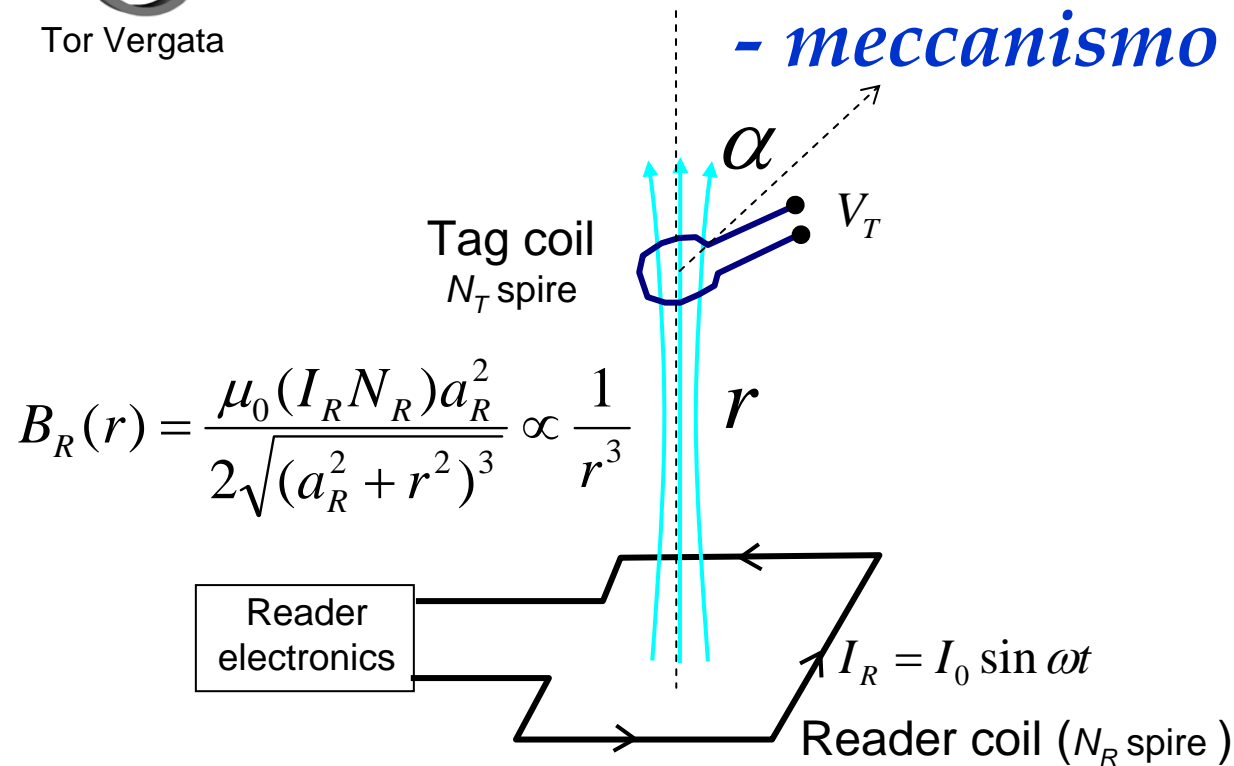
Tor Vergata

- meccanismo

$\alpha$

$V_T$

Tag coil
$N_T$ spire

$B_R(r) = \frac{\mu_0 (I_R N_R) a_R^2}{2\sqrt{(a_R^2 + r^2)^3}} \propto \frac{1}{r^3}$

$r$

Reader electronics

$I_R = I_0 \sin \omega t$

Reader coil ($N_R$ spire )